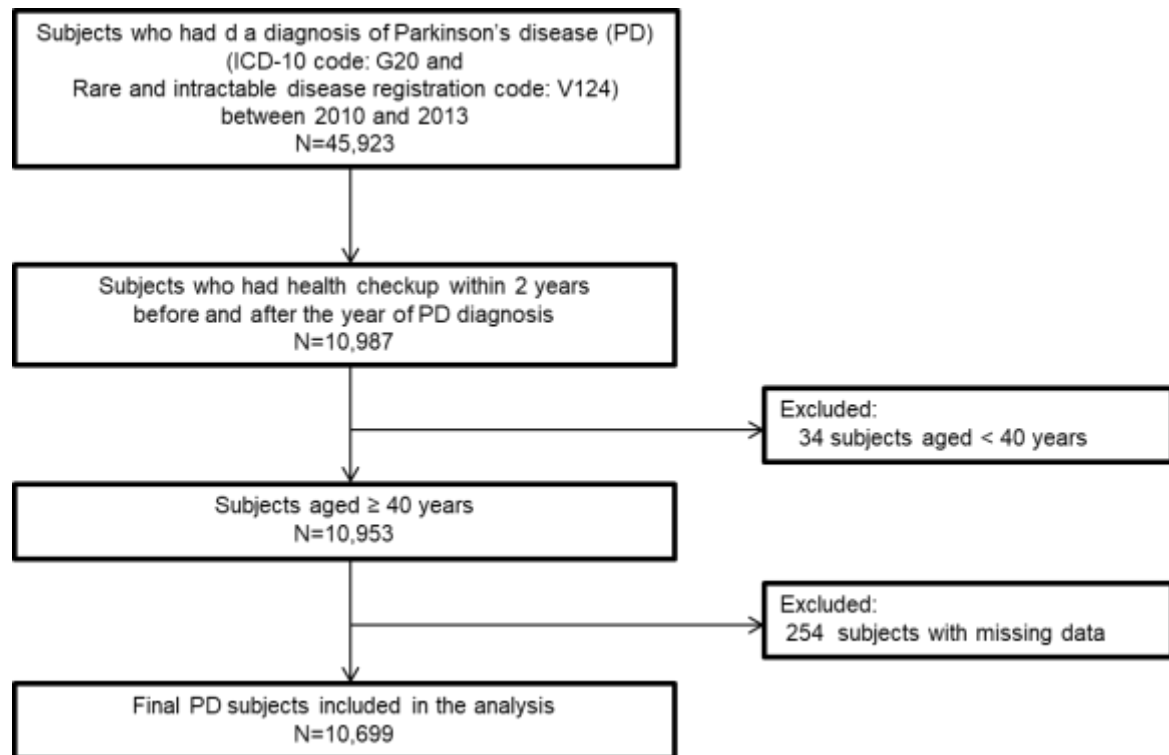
Subjects who had d a diagnosis of Parkinson's disease (PD) (ICD-10 code: G20 and Rare and intractable disease registration code: V124) between 2010 and 2013
N=45,923

Subjects who had health checkup within 2 years before and after the year of PD diagnosis
N=10,987

Excluded:
34 subjects aged < 40 years

Subjects aged ≥ 40 years
N=10,953

Excluded:
254 subjects with missing data

Final PD subjects included in the analysis
N=10,699